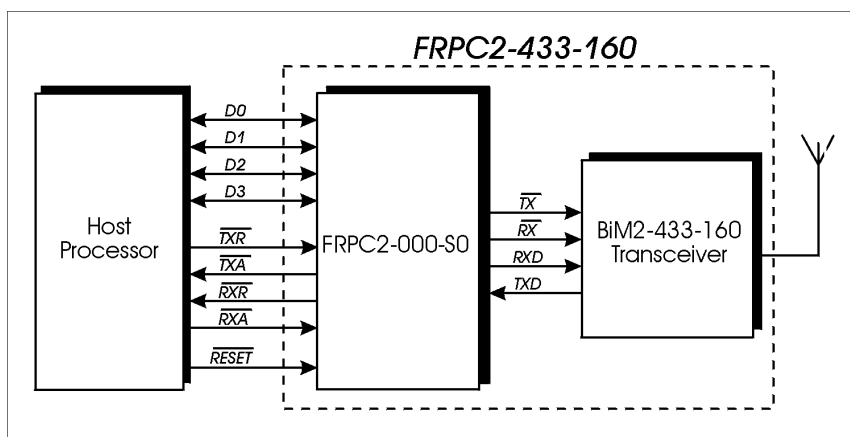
FRPC2-433-160

Host Processor

D0
D1
D2
D3
$\overline{TXR}$
$\overline{TXA}$
$\overline{RXR}$
$\overline{RXA}$
$\overline{RESET}$

FRPC2-000-S0

$\overline{TX}$
$\overline{RX}$
RXD
TXD

BiM2-433-160 Transceiver